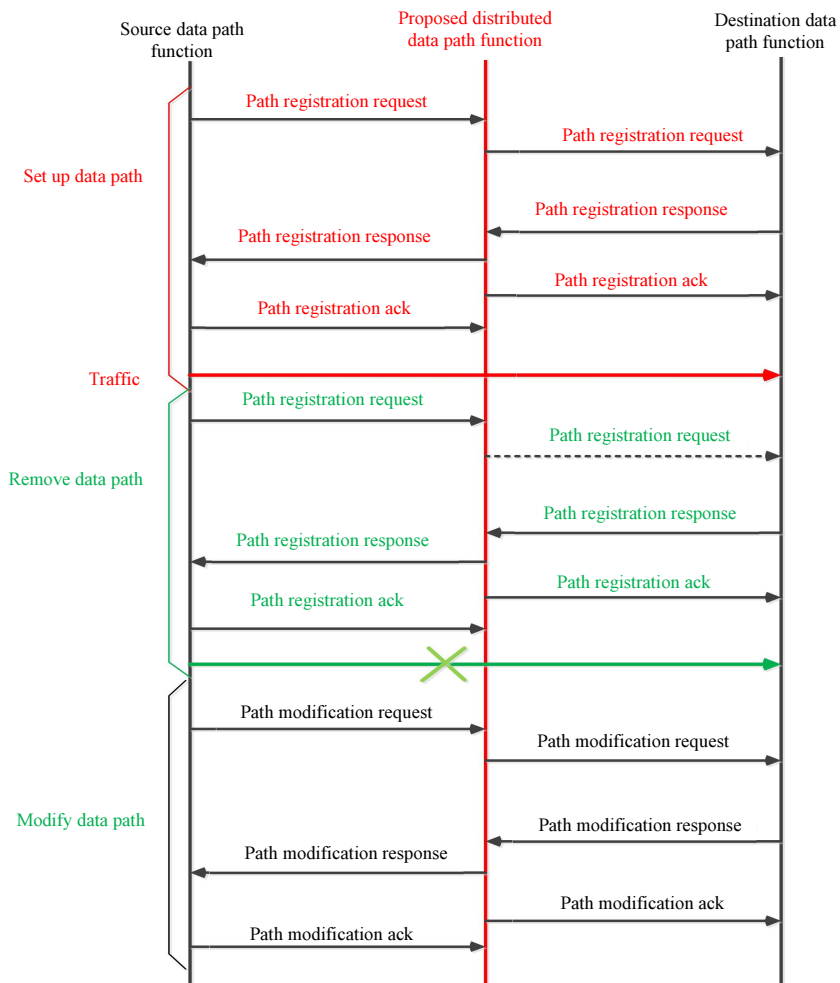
Source data path function

Proposed distributed data path function

Destination data path function

Set up data path

Path registration request

Path registration request

Path registration response

Path registration response

Path registration ack

Path registration ack

Traffic

Remove data path

Path registration request

Path registration request

Path registration response

Path registration response

Path registration ack

Path registration ack

Modify data path

Path modification request

Path modification request

Path modification response

Path modification response

Path modification ack

Path modification ack